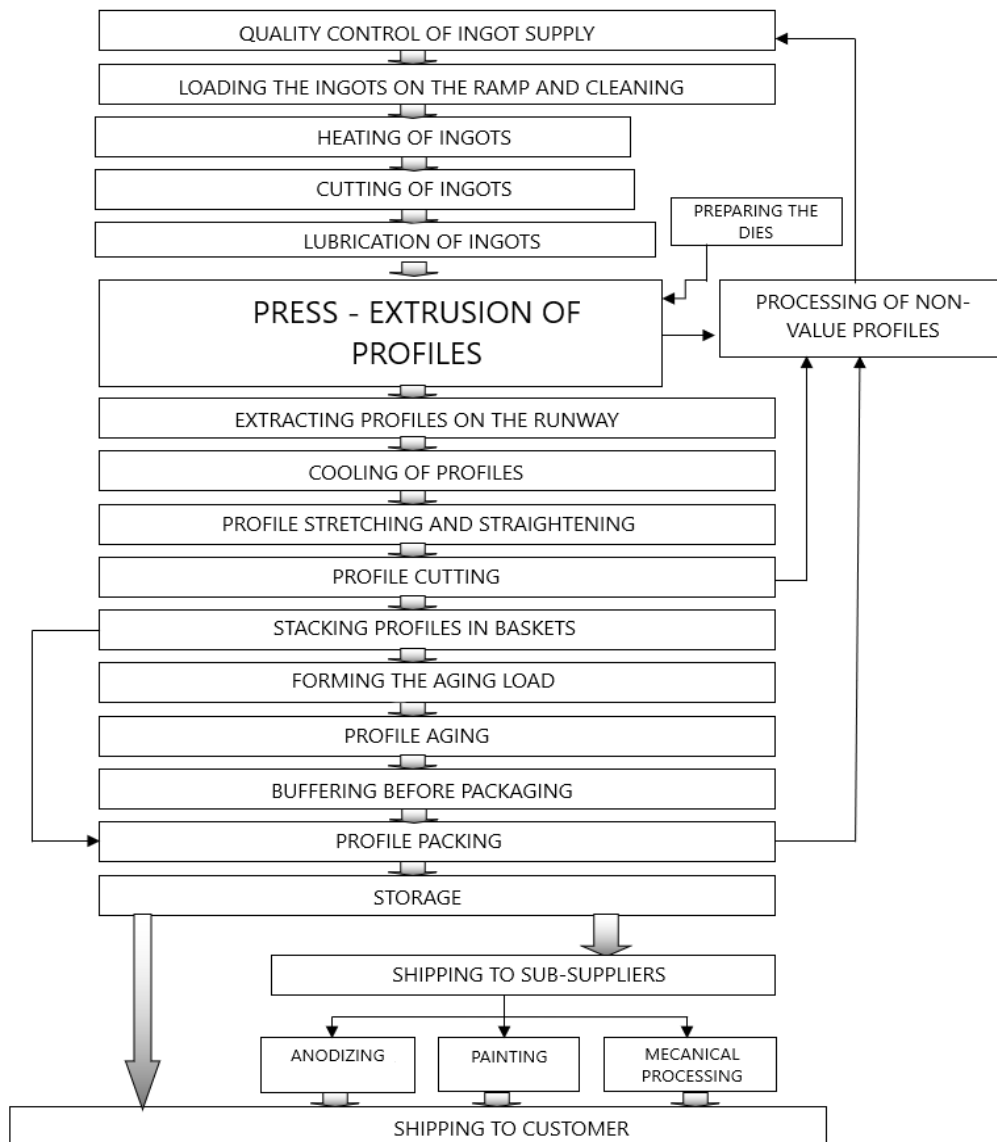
QUALITY CONTROL OF INGOT SUPPLY

LOADING THE INGOTS ON THE RAMP AND CLEANING

HEATING OF INGOTS

CUTTING OF INGOTS

PREPARING THE DIES

LUBRICATION OF INGOTS

PRESS - EXTRUSION OF PROFILES

PROCESSING OF NON-VALUE PROFILES

EXTRACTING PROFILES ON THE RUNWAY

COOLING OF PROFILES

PROFILE STRETCHING AND STRAIGHTENING

PROFILE CUTTING

STACKING PROFILES IN BASKETS

FORMING THE AGING LOAD

PROFILE AGING

BUFFERING BEFORE PACKAGING

PROFILE PACKING

STORAGE

SHIPPING TO SUB-SUPPLIERS

ANODIZING

PAINTING

MECANICAL PROCESSING

SHIPPING TO CUSTOMER